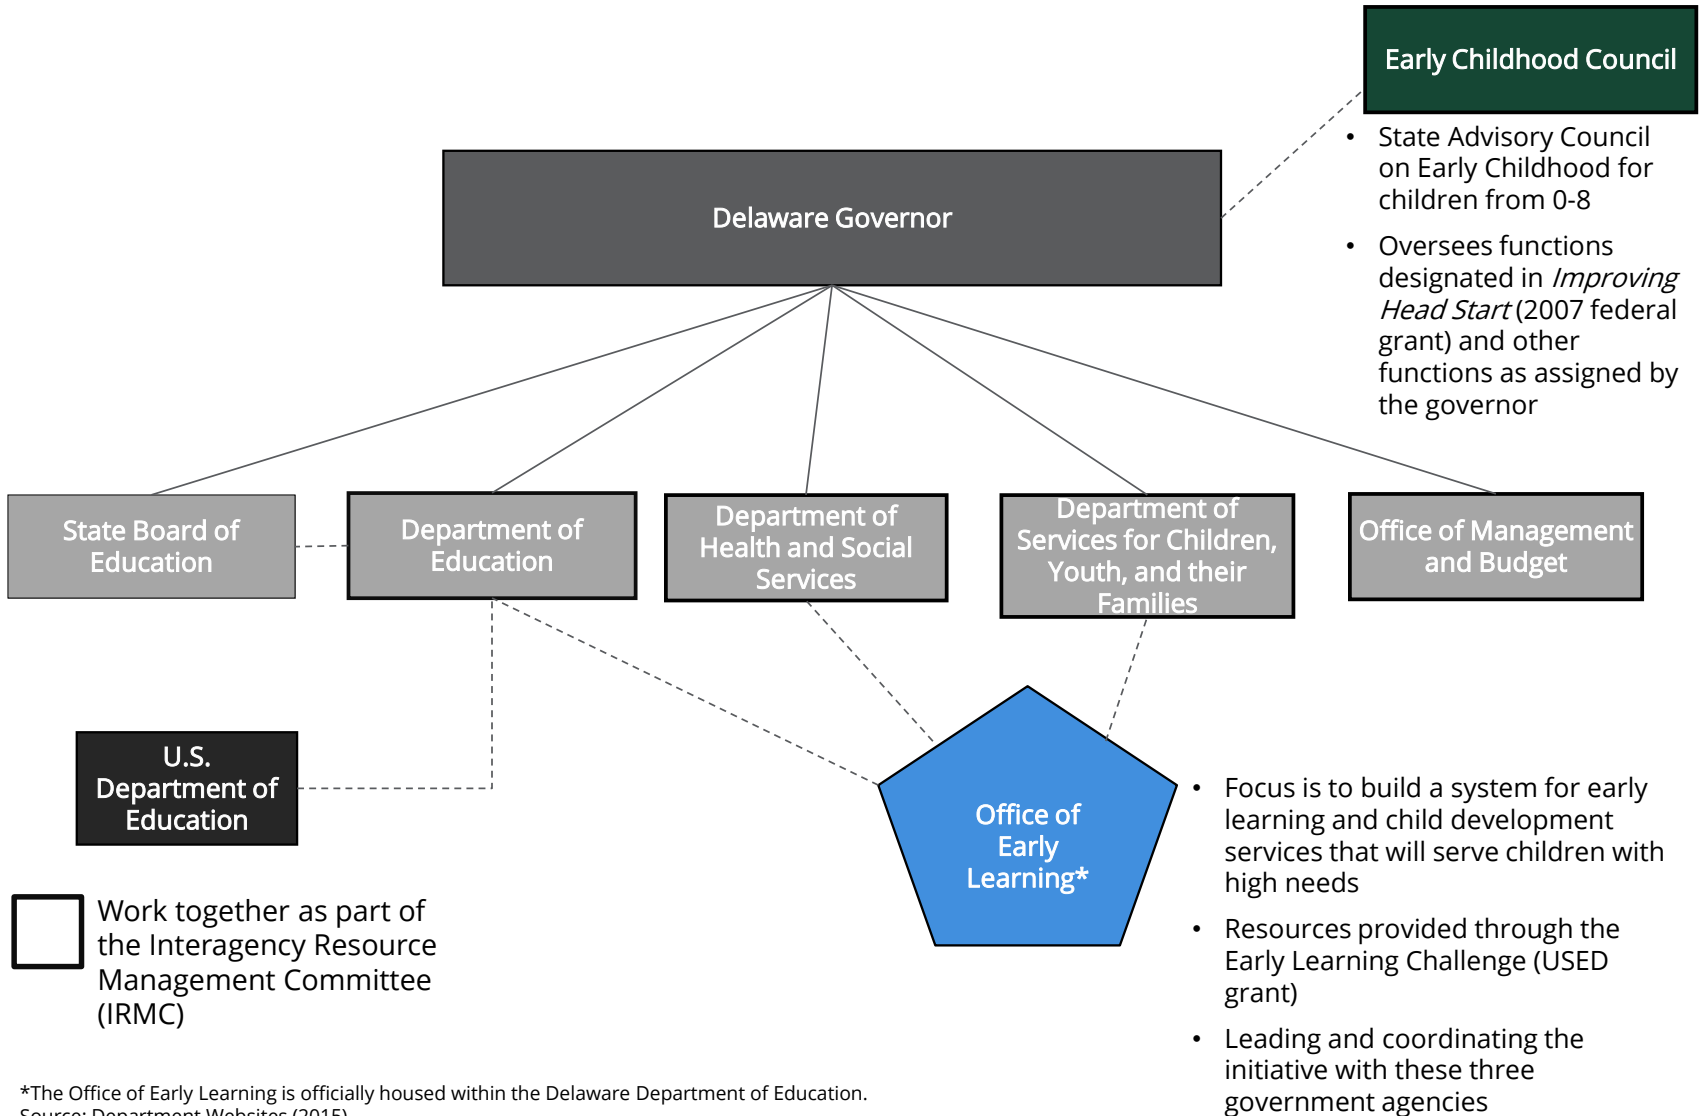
Early Childhood Council

- State Advisory Council on Early Childhood for children from 0-8
- Oversees functions designated in *Improving Head Start* (2007 federal grant) and other functions as assigned by the governor

Delaware Governor

State Board of Education

Department of Education

Department of Health and Social Services

Department of Services for Children, Youth, and their Families

Office of Management and Budget

U.S. Department of Education

Office of Early Learning*

- Focus is to build a system for early learning and child development services that will serve children with high needs
- Resources provided through the Early Learning Challenge (USED grant)
- Leading and coordinating the initiative with these three government agencies

Work together as part of the Interagency Resource Management Committee (IRMC)

*The Office of Early Learning is officially housed within the Delaware Department of Education.
Source: Department Websites (2015)